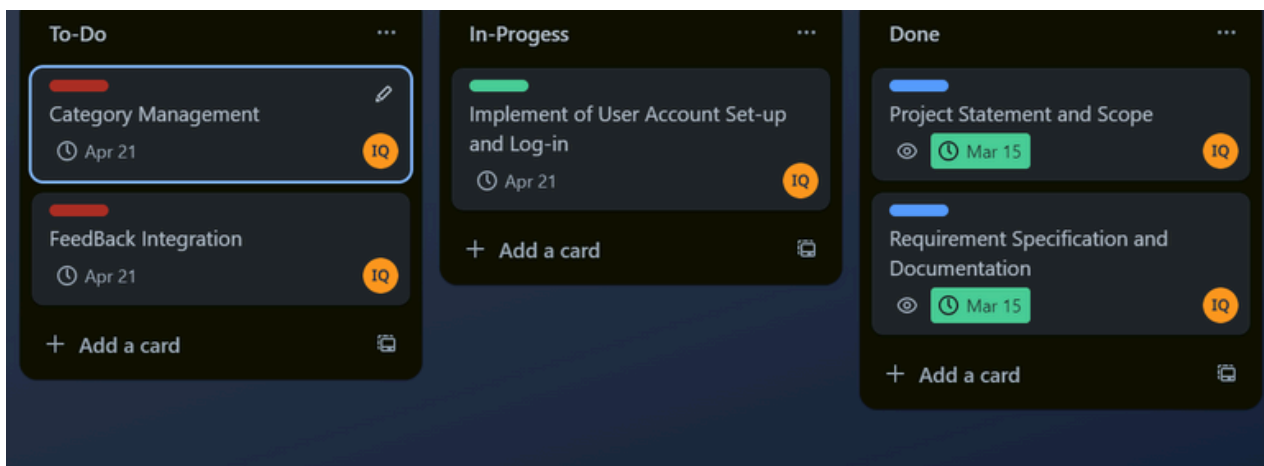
To-Do ···

Category Management
Apr 21 IQ

FeedBack Integration
Apr 21 IQ

+ Add a card

In-Progess ···

Implement of User Account Set-up and Log-in
Apr 21 IQ

+ Add a card

Done ···

Project Statement and Scope
Mar 15 IQ

Requirement Specification and Documentation
Mar 15 IQ

+ Add a card